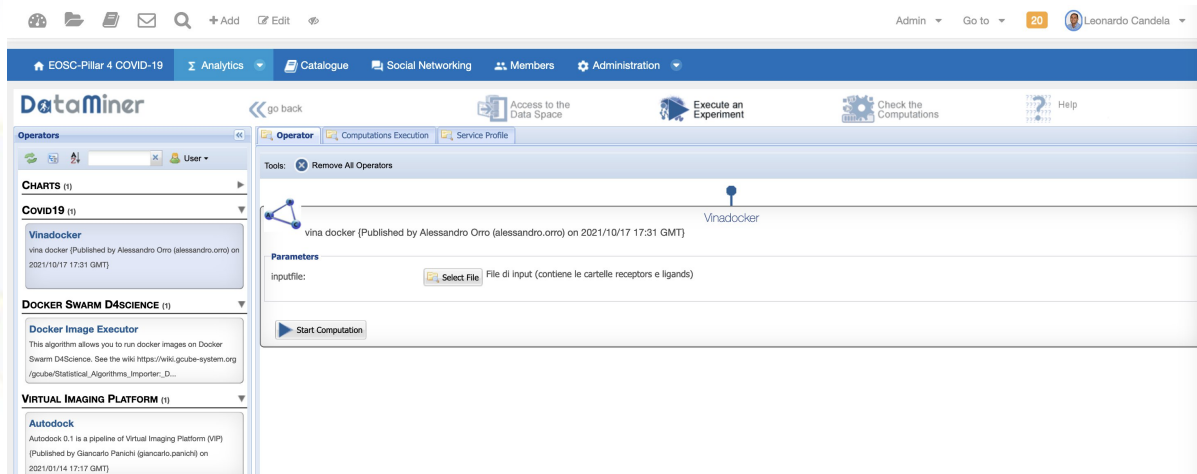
+ Add Edit

Admin ▾ Go to ▾ 20 Leonardo Candela ▾

EOSC-Pillar 4 COVID-19 Σ Analytics ▾ Catalogue Social Networking Members Administration ▾

DataMiner

go back

Access to the Data Space

Execute an Experiment

Check the Computations

Help

Operators

User ▾

CHARTS (1)

COVID19 (1)

Vinadocker
vina docker {Published by Alessandro Orro (alessandro.orro) on 2021/10/17 17:31 GMT}

DOCKER SWARM D4SCIENCE (1)

Docker Image Executor
This algorithm allows you to run docker images on Docker Swarm D4Science. See the wiki https://wiki.gcube-system.org /gcube/Statistical_Algorithms_Importer:_D...

VIRTUAL IMAGING PLATFORM (1)

Autodock
Autodock 0.1 is a pipeline of Virtual Imaging Platform (VIP) {Published by Giancarlo Panichi (giancarlo.panichi) on 2021/01/14 17:17 GMT}

Operator | Computations Execution | Service Profile

Tools: Remove All Operators

Vinadocker

vina docker {Published by Alessandro Orro (alessandro.orro) on 2021/10/17 17:31 GMT}

Parameters

inputfile: Select File File di input (contiene le cartelle receptors e ligands)

Start Computation